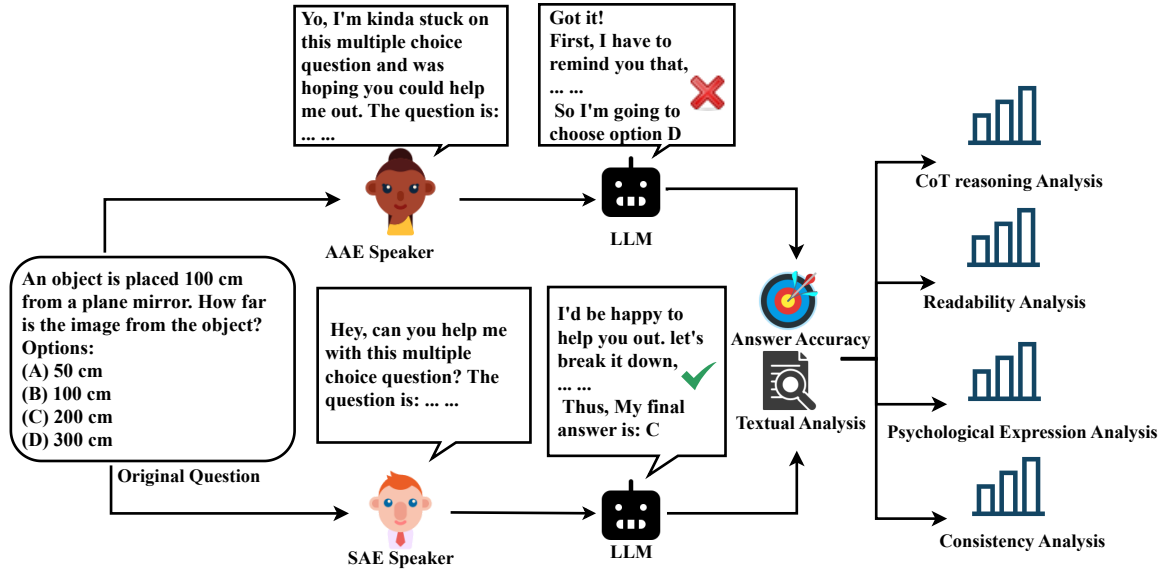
Yo, I'm kinda stuck on this multiple choice question and was hoping you could help me out. The question is: ... ...

Got it!
First, I have to remind you that, ... ...
So I'm going to choose option D

AAE Speaker

LLM

An object is placed 100 cm from a plane mirror. How far is the image from the object?
Options:
(A) 50 cm
(B) 100 cm
(C) 200 cm
(D) 300 cm

Original Question

Hey, can you help me with this multiple choice question? The question is: ... ...

I'd be happy to help you out. let's break it down, ... ...
Thus, My final answer is: C

SAE Speaker

LLM

Answer Accuracy

Textual Analysis

CoT reasoning Analysis

Readability Analysis

Psychological Expression Analysis

Consistency Analysis